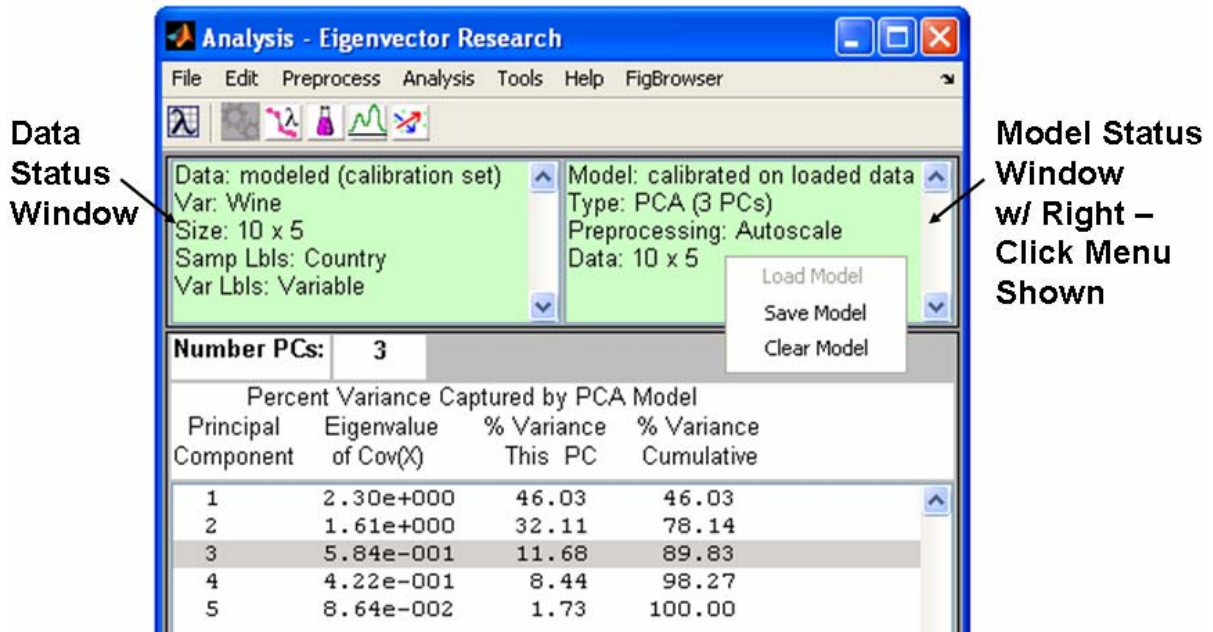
Analysis - Eigenvector Research

File Edit Preprocess Analysis Tools Help FigBrowser

Data Status Window

Model Status Window w/ Right – Click Menu Shown

Data: modeled (calibration set)
Var: Wine
Size: 10 x 5
Samp Lbls: Country
Var Lbls: Variable

Model: calibrated on loaded data
Type: PCA (3 PCs)
Preprocessing: Autoscale
Data: 10 x 5

Load Model
Save Model
Clear Model

Number PCs: 3

Percent Variance Captured by PCA Model

| Principal Component | Eigenvalue of Cov(X) | % Variance This PC | % Variance Cumulative |
|---|---|---|---|
| 1 | 2.30e+000 | 46.03 | 46.03 |
| 2 | 1.61e+000 | 32.11 | 78.14 |
| 3 | 5.84e-001 | 11.68 | 89.83 |
| 4 | 4.22e-001 | 8.44 | 98.27 |
| 5 | 8.64e-002 | 1.73 | 100.00 |